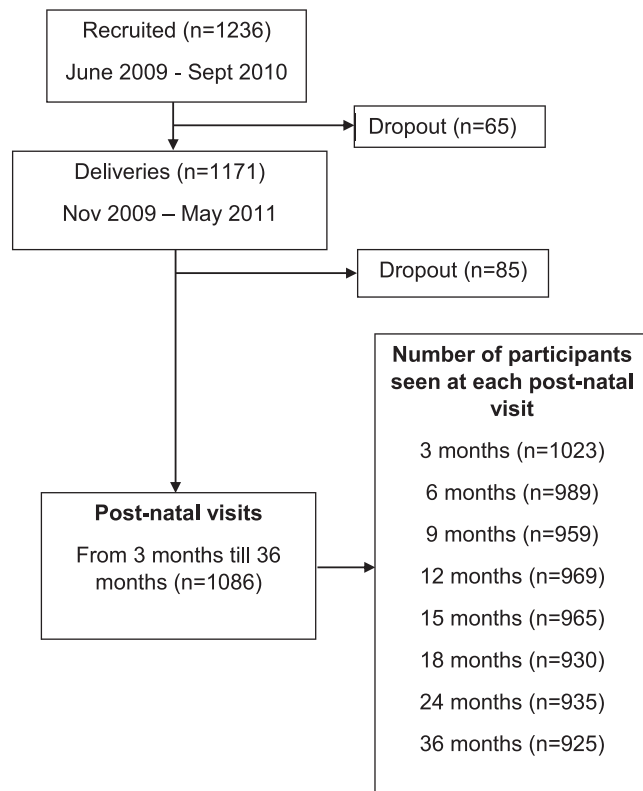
Recruited (n=1236)

June 2009 - Sept 2010

Dropout (n=65)

Deliveries (n=1171)

Nov 2009 – May 2011

Dropout (n=85)

Number of participants seen at each post-natal visit

3 months (n=1023)

6 months (n=989)

9 months (n=959)

12 months (n=969)

15 months (n=965)

18 months (n=930)

24 months (n=935)

36 months (n=925)

Post-natal visits

From 3 months till 36 months (n=1086)